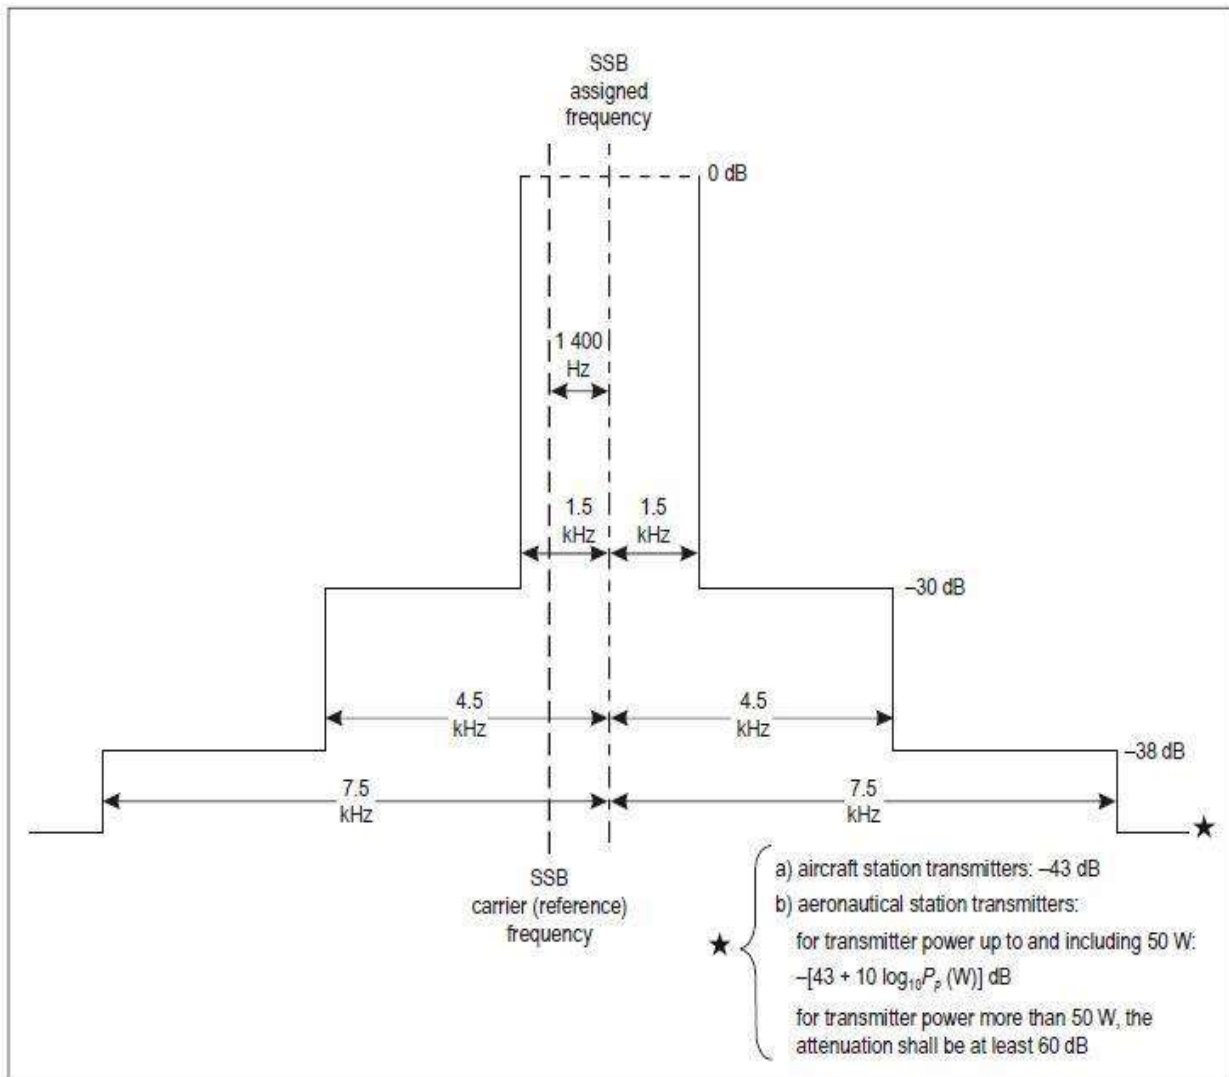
SSB assigned frequency

0 dB

1 400 Hz

1.5 kHz

1.5 kHz

–30 dB

4.5 kHz

4.5 kHz

–38 dB

7.5 kHz

7.5 kHz

★

SSB carrier (reference) frequency

★

a) aircraft station transmitters: –43 dB

b) aeronautical station transmitters:

for transmitter power up to and including 50 W:

–[43 + 10 $\log_{10}P_p$ (W)] dB

for transmitter power more than 50 W, the attenuation shall be at least 60 dB